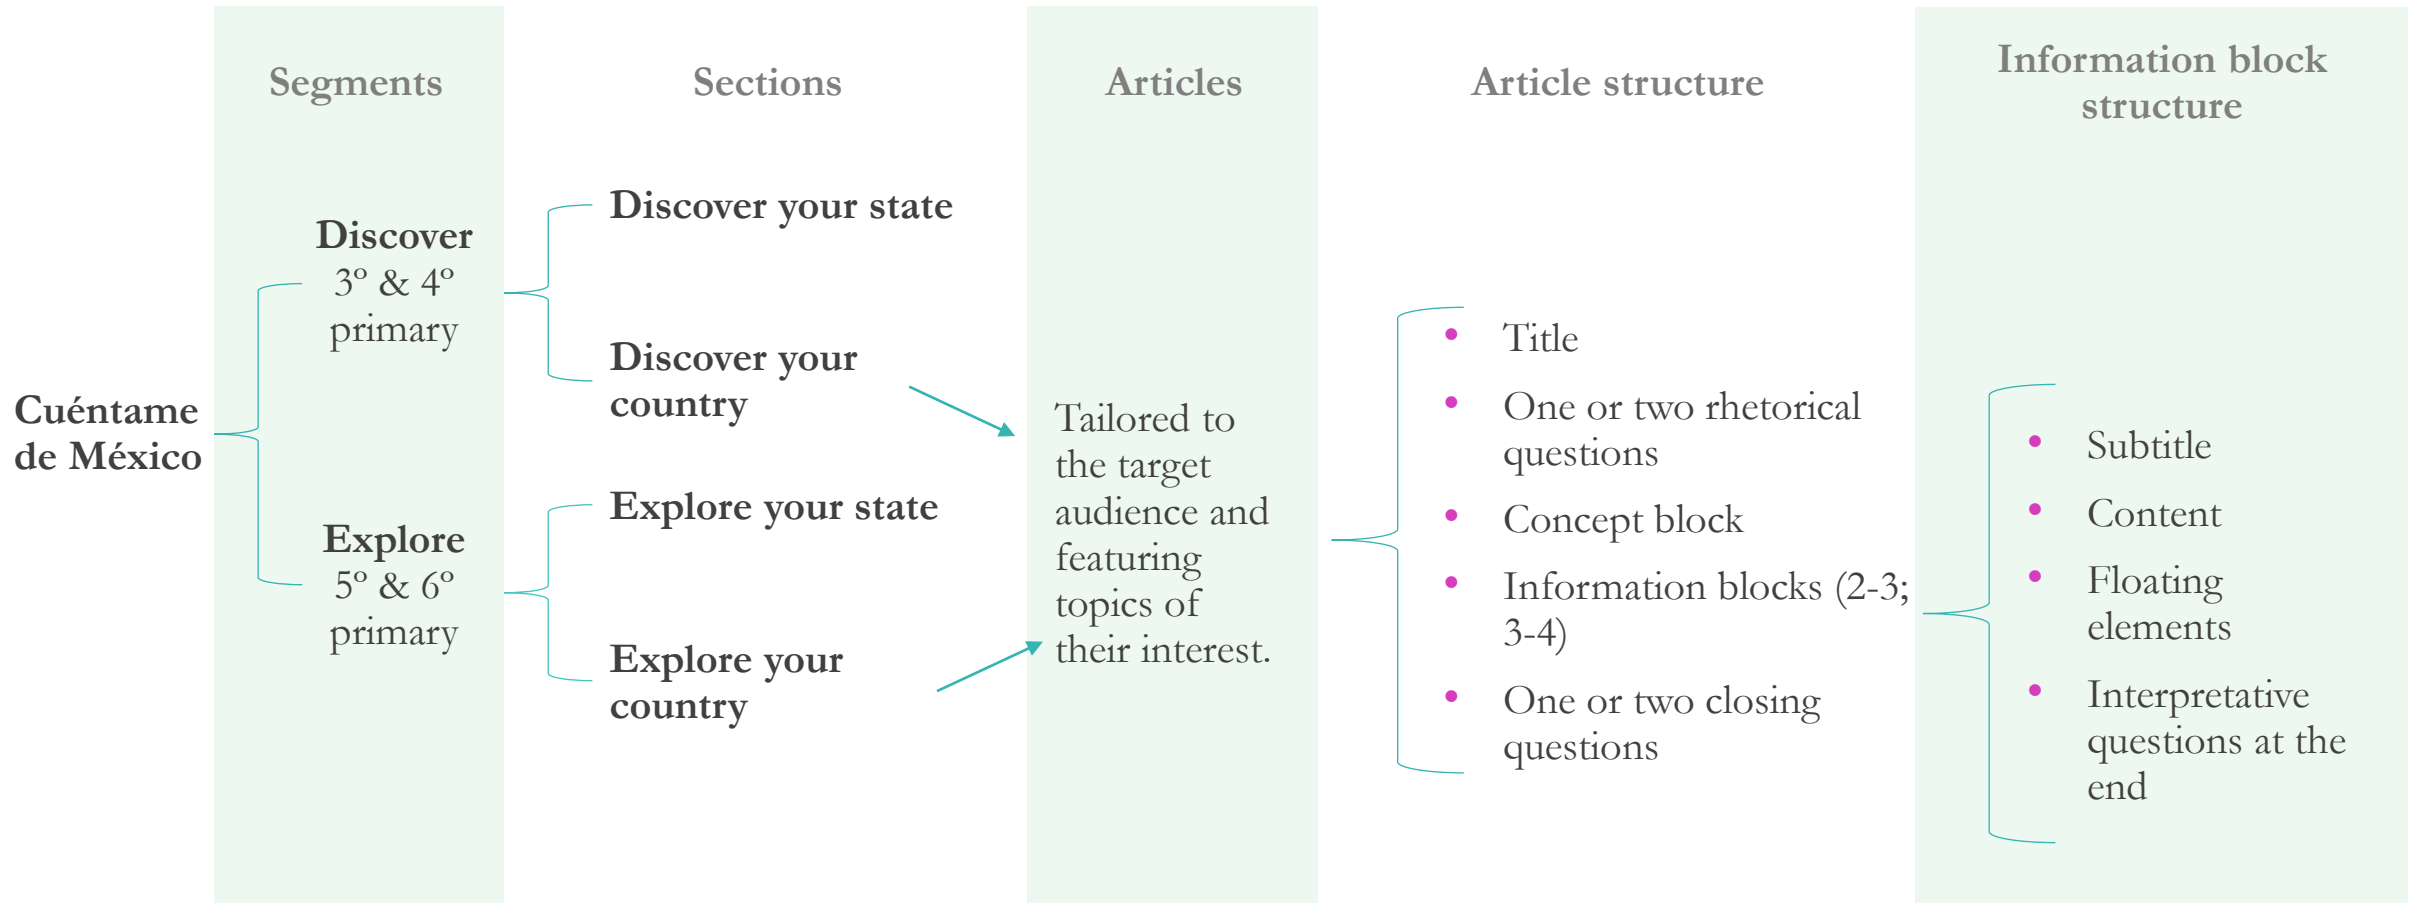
Segments

Sections

Articles

Article structure

Information block structure

Cuéntame de México

Discover
3º & 4º
primary

Explore
5º & 6º
primary

Discover your state

Discover your country

Explore your state

Explore your country

Tailored to the target audience and featuring topics of their interest.

- Title
- One or two rhetorical questions
- Concept block
- Information blocks (2-3; 3-4)
- One or two closing questions

- Subtitle
- Content
- Floating elements
- Interpretative questions at the end